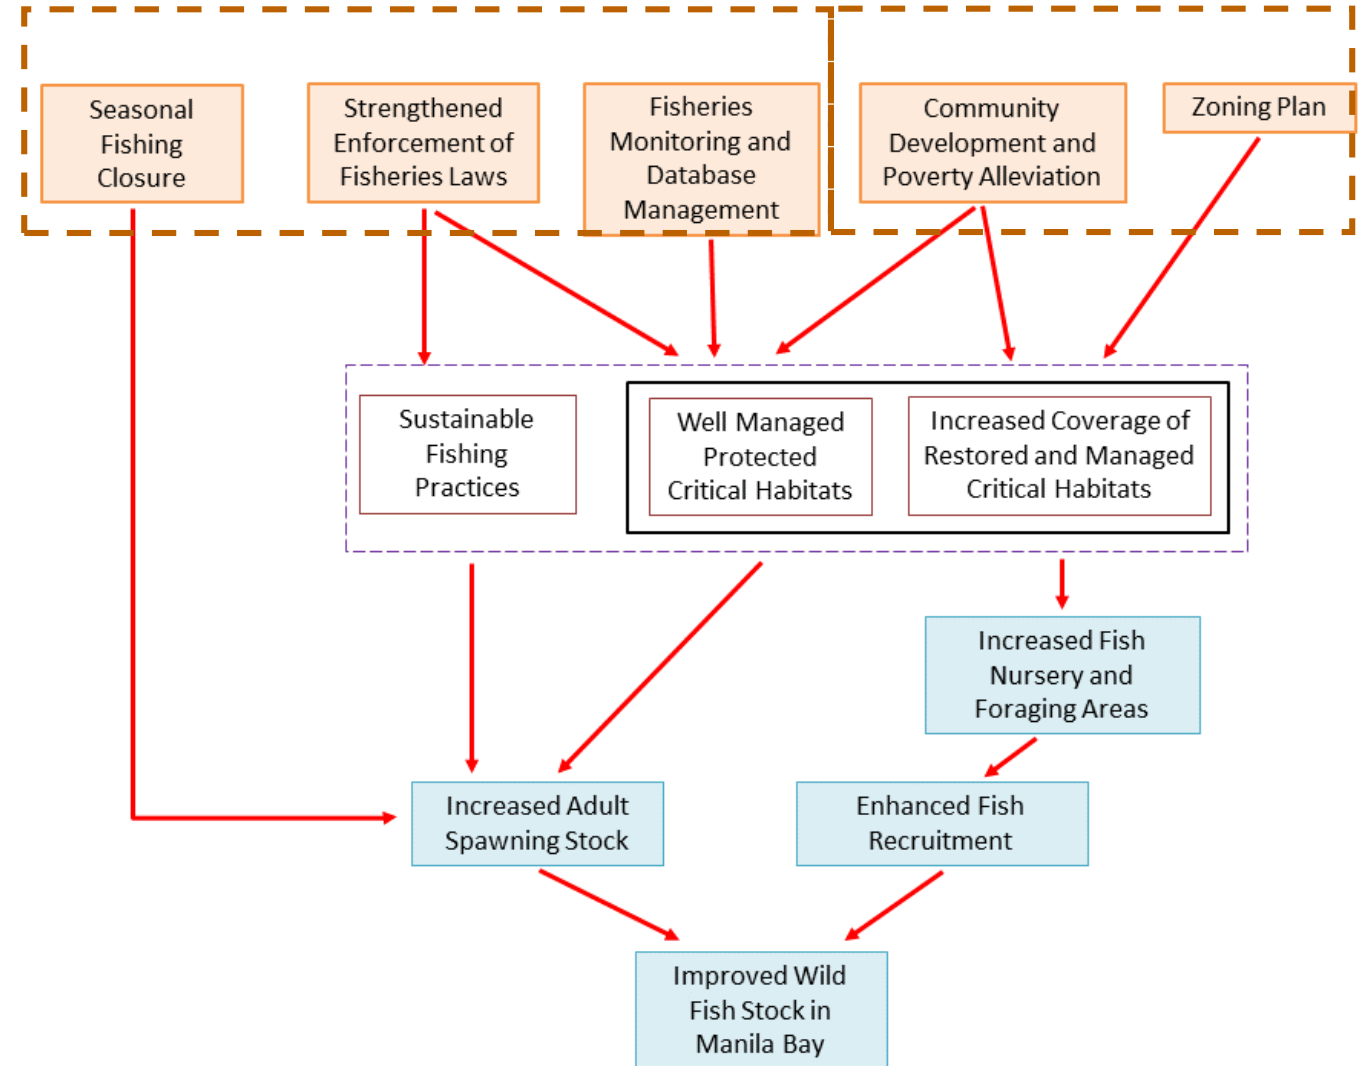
Seasonal Fishing Closure

Strengthened Enforcement of Fisheries Laws

Fisheries Monitoring and Database Management

Community Development and Poverty Alleviation

Zoning Plan

Sustainable Fishing Practices

Well Managed Protected Critical Habitats

Increased Coverage of Restored and Managed Critical Habitats

Increased Fish Nursery and Foraging Areas

Increased Adult Spawning Stock

Enhanced Fish Recruitment

Improved Wild Fish Stock in Manila Bay